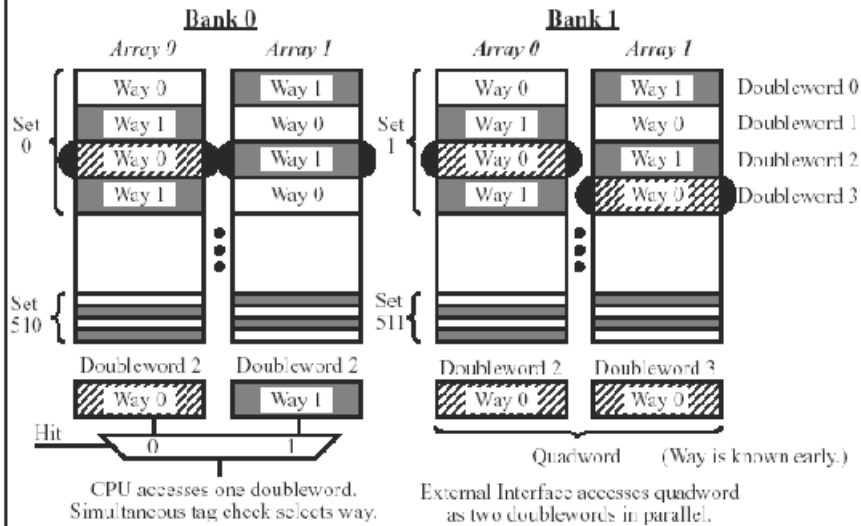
Bank 0

Array 0 Array 1

Way 0 Way 1

Way 1 Way 0

Way 0 Way 1

Way 1 Way 0

Set 0

Set 510

Doubleword 2 Doubleword 2

Way 0 Way 1

Hit

0 1

CPU accesses one doubleword. Simultaneous tag check selects way.

Bank 1

Array 0 Array 1

Way 0 Way 1 Doubleword 0

Way 1 Way 0 Doubleword 1

Way 0 Way 1 Doubleword 2

Way 1 Way 0 Doubleword 3

Set 1

Set 511

Doubleword 2 Doubleword 3

Way 0 Way 0

Quadword (Way is known early.)

External Interface accesses quadword as two doublewords in parallel.